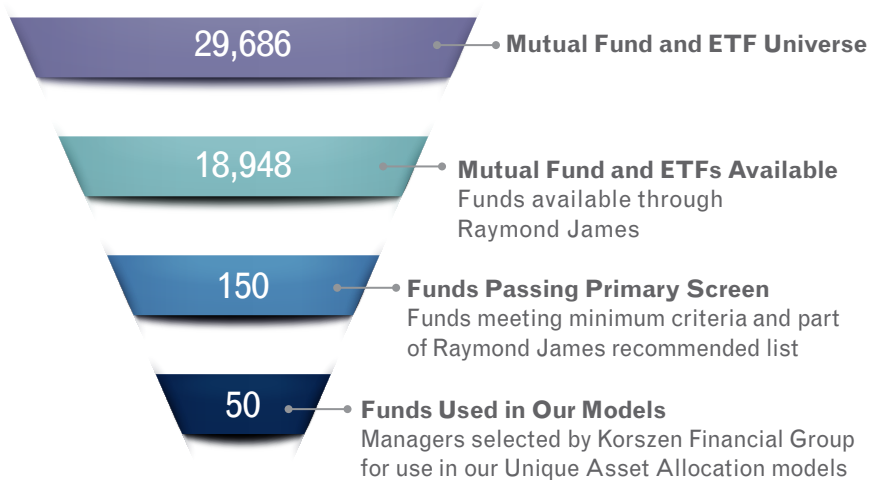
29,686

Mutual Fund and ETF Universe

18,948

Mutual Fund and ETFs Available
Funds available through Raymond James

150

Funds Passing Primary Screen
Funds meeting minimum criteria and part of Raymond James recommended list

50

Funds Used in Our Models
Managers selected by Korszen Financial Group for use in our Unique Asset Allocation models